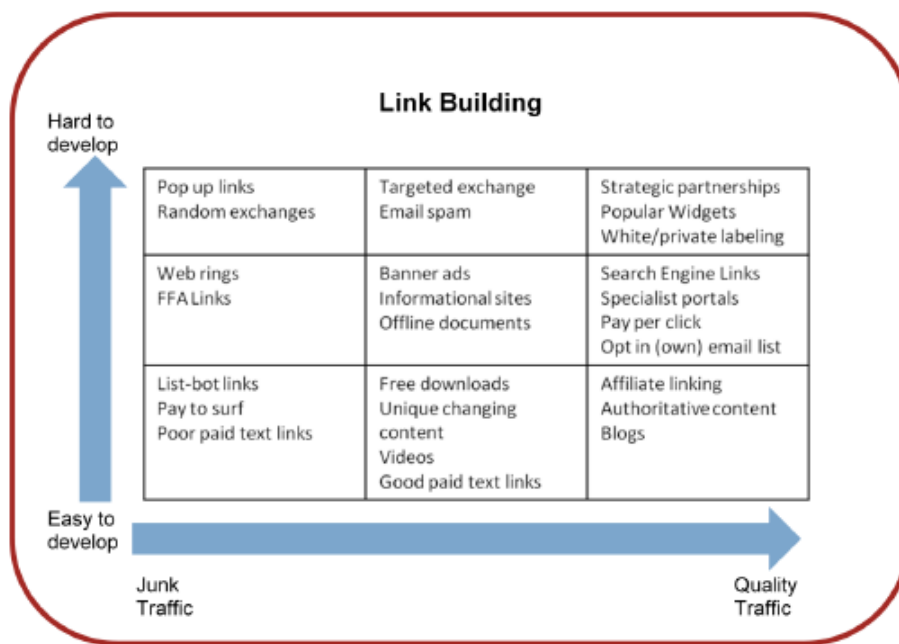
Link Building

Hard to develop

| Pop up links<br>Random exchanges | Targeted exchange<br>Email spam | Strategic partnerships<br>Popular Widgets<br>White/private labeling |
|---|---|---|
| Web rings<br>FFA Links | Banner ads<br>Informational sites<br>Offline documents | Search Engine Links<br>Specialist portals<br>Pay per click<br>Opt in (own) email list |
| List-bot links<br>Pay to surf<br>Poor paid text links | Free downloads<br>Unique changing content<br>Videos<br>Good paid text links | Affiliate linking<br>Authoritative content<br>Blogs |

Easy to develop

Junk Traffic

Quality Traffic